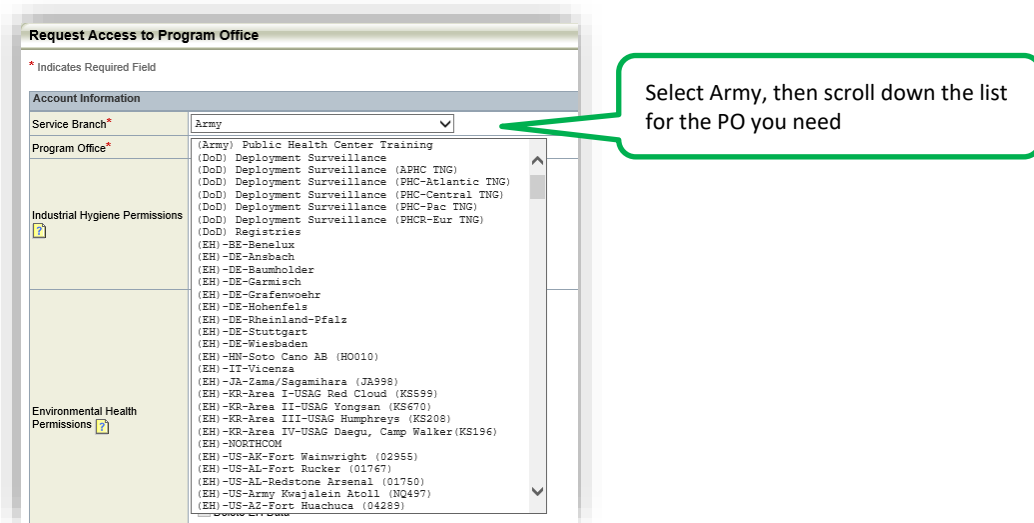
Request Access to Program Office

* Indicates Required Field

Account Information

Service Branch*
Army

Program Office*

Industrial Hygiene Permissions ?

Environmental Health Permissions ?

(Army) Public Health Center Training
(DoD) Deployment Surveillance
(DoD) Deployment Surveillance (APHC TNG)
(DoD) Deployment Surveillance (PHC-Atlantic TNG)
(DoD) Deployment Surveillance (PHC-Central TNG)
(DoD) Deployment Surveillance (PHC-Pac TNG)
(DoD) Deployment Surveillance (PHCR-Eur TNG)
(DoD) Registries
(EH)-BE-Benelux
(EH)-DE-Ansbach
(EH)-DE-Baumholder
(EH)-DE-Garmisch
(EH)-DE-Grafenwoehr
(EH)-DE-Hohenfels
(EH)-DE-Rheinland-Pfalz
(EH)-DE-Stuttgart
(EH)-DE-Wiesbaden
(EH)-HN-Soto Cano AB (HO010)
(EH)-IT-Vicenza
(EH)-JA-Zama/Sagamihara (JA998)
(EH)-KR-Area I-USAG Red Cloud (KS599)
(EH)-KR-Area II-USAG Yongsan (KS670)
(EH)-KR-Area III-USAG Humphreys (KS208)
(EH)-KR-Area IV-USAG Daegu, Camp Walker(KS196)
(EH)-NORTHCOM
(EH)-US-AK-Fort Wainwright (02955)
(EH)-US-AL-Fort Rucker (01767)
(EH)-US-AL-Redstone Arsenal (01750)
(EH)-US-Army Kwajalein Atoll (NQ497)
(EH)-US-AZ-Fort Huachuca (04289)

Select Army, then scroll down the list for the PO you need